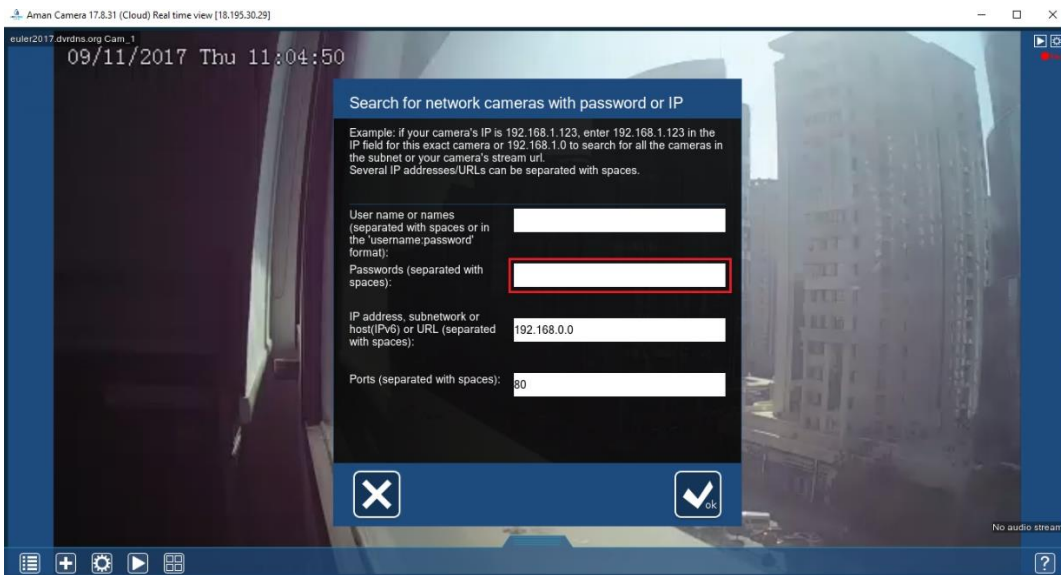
Aman Camera 17.8.31 (Cloud) Real time view [18.195.30.29]

euler2017.dvrdns.org Cam_1

09/11/2017 Thu 11:04:50

Search for network cameras with password or IP

Example: if your camera's IP is 192.168.1.123, enter 192.168.1.123 in the IP field for this exact camera or 192.168.1.0 to search for all the cameras in the subnet or your camera's stream url.
Several IP addresses/URLs can be separated with spaces.

User name or names (separated with spaces or in the 'username:password' format):

Passwords (separated with spaces):

IP address, subnetwork or host(IPv6) or URL (separated with spaces):

192.168.0.0

Ports (separated with spaces):

80

ok

No audio stream

?